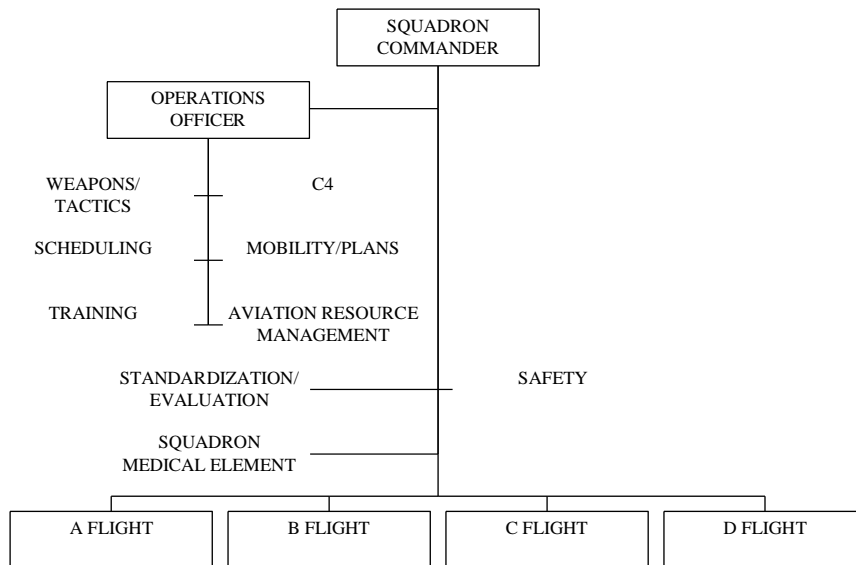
SQUADRON COMMANDER

OPERATIONS OFFICER

WEAPONS/ TACTICS

C4

SCHEDULING

MOBILITY/PLANS

TRAINING

AVIATION RESOURCE MANAGEMENT

STANDARDIZATION/ EVALUATION

SAFETY

SQUADRON MEDICAL ELEMENT

A FLIGHT

B FLIGHT

C FLIGHT

D FLIGHT